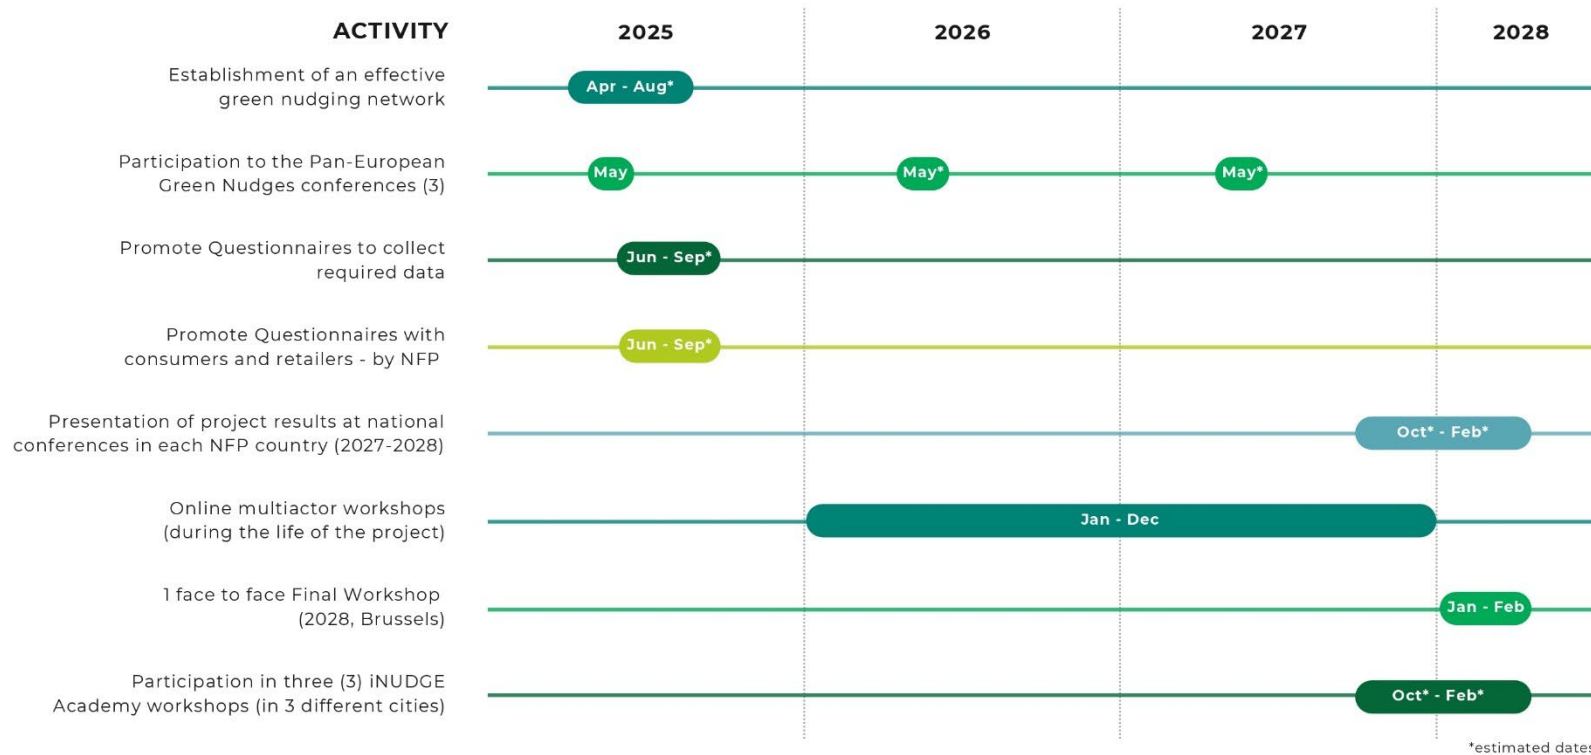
| ACTIVITY | 2025 | 2026 | 2027 | 2028 |
|---|---|---|---|---|
| Establishment of an effective green nudging network | Apr - Aug* | | | |
| Participation to the Pan-European Green Nudges conferences (3) | May | May* | May* | |
| Promote Questionnaires to collect required data | Jun - Sep* | | | |
| Promote Questionnaires with consumers and retailers - by NFP | Jun - Sep* | | | |
| Presentation of project results at national conferences in each NFP country (2027-2028) | | | Oct* - Feb* | |
| Online multiactor workshops (during the life of the project) | | Jan - Dec | | |
| 1 face to face Final Workshop (2028, Brussels) | | | | Jan - Feb |
| Participation in three (3) iNUDGE Academy workshops (in 3 different cities) | | | Oct* - Feb* | |

*estimated dates